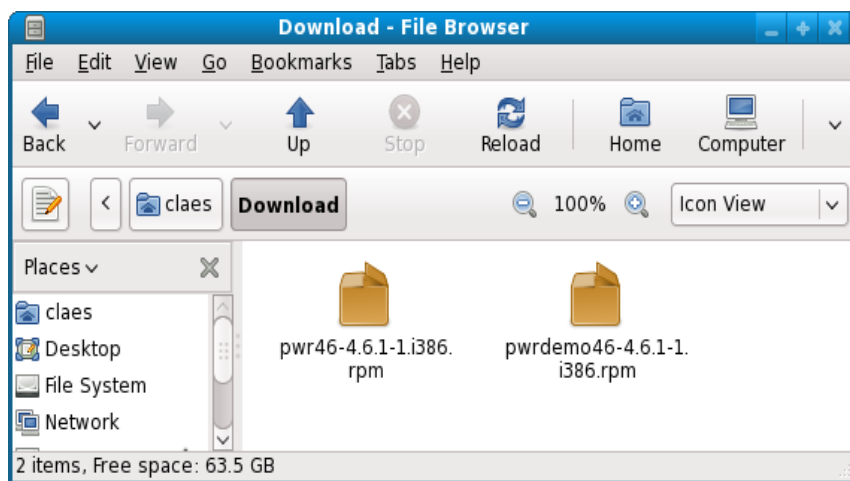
Download - File Browser

File Edit View Go Bookmarks Tabs Help

Back Forward Up Stop Reload Home Computer

claes Download 100% Icon View

Places

claes
Desktop
File System
Network

pwr46-4.6.1-1.i386.rpm

pwrdemo46-4.6.1-1.i386.rpm

2 items, Free space: 63.5 GB